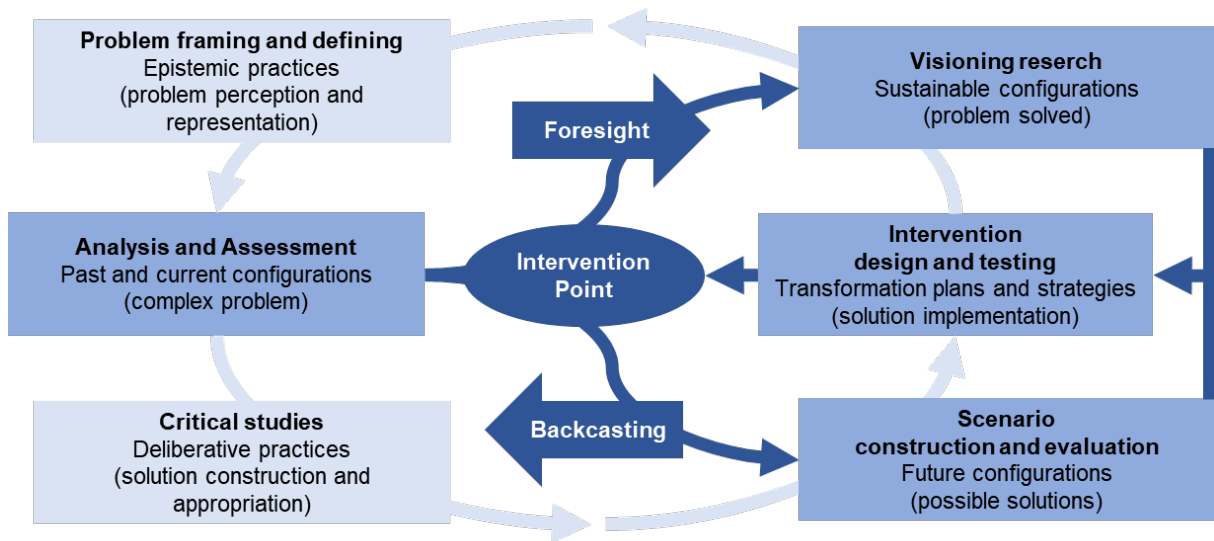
**Problem framing and defining**
Epistemic practices
(problem perception and representation)

**Visioning reserch**
Sustainable configurations
(problem solved)

Foresight

**Analysis and Assessment**
Past and current configurations
(complex problem)

Intervention Point

**Intervention design and testing**
Transformation plans and strategies
(solution implementation)

Backcasting

**Critical studies**
Deliberative practices
(solution construction and appropriation)

**Scenario construction and evaluation**
Future configurations
(possible solutions)